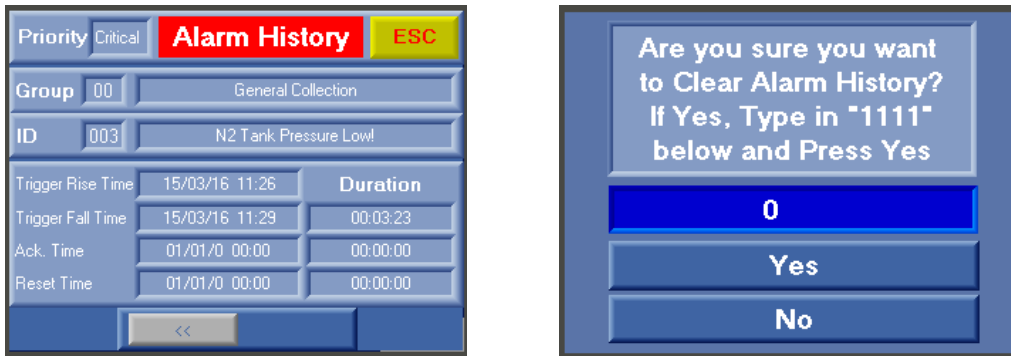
Priority Critical Alarm History ESC

Group 00 General Collection

ID 003 N2 Tank Pressure Low!

| | | Duration |
|---|---|---|
| Trigger Rise Time | 15/03/16 11:26 | |
| Trigger Fall Time | 15/03/16 11:29 | 00:03:23 |
| Ack. Time | 01/01/0 00:00 | 00:00:00 |
| Reset Time | 01/01/0 00:00 | 00:00:00 |

<<

Are you sure you want to Clear Alarm History? If Yes, Type in "1111" below and Press Yes

0

Yes

No